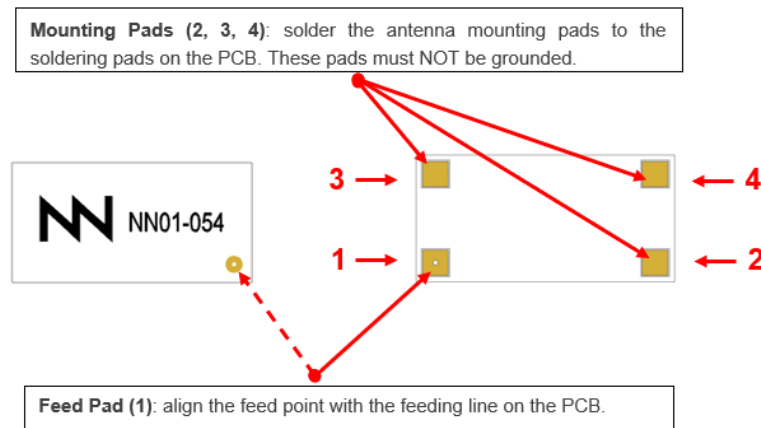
**Mounting Pads (2, 3, 4)**: solder the antenna mounting pads to the soldering pads on the PCB. These pads must NOT be grounded.

NN01-054

3

4

1

2

**Feed Pad (1)**: align the feed point with the feeding line on the PCB.